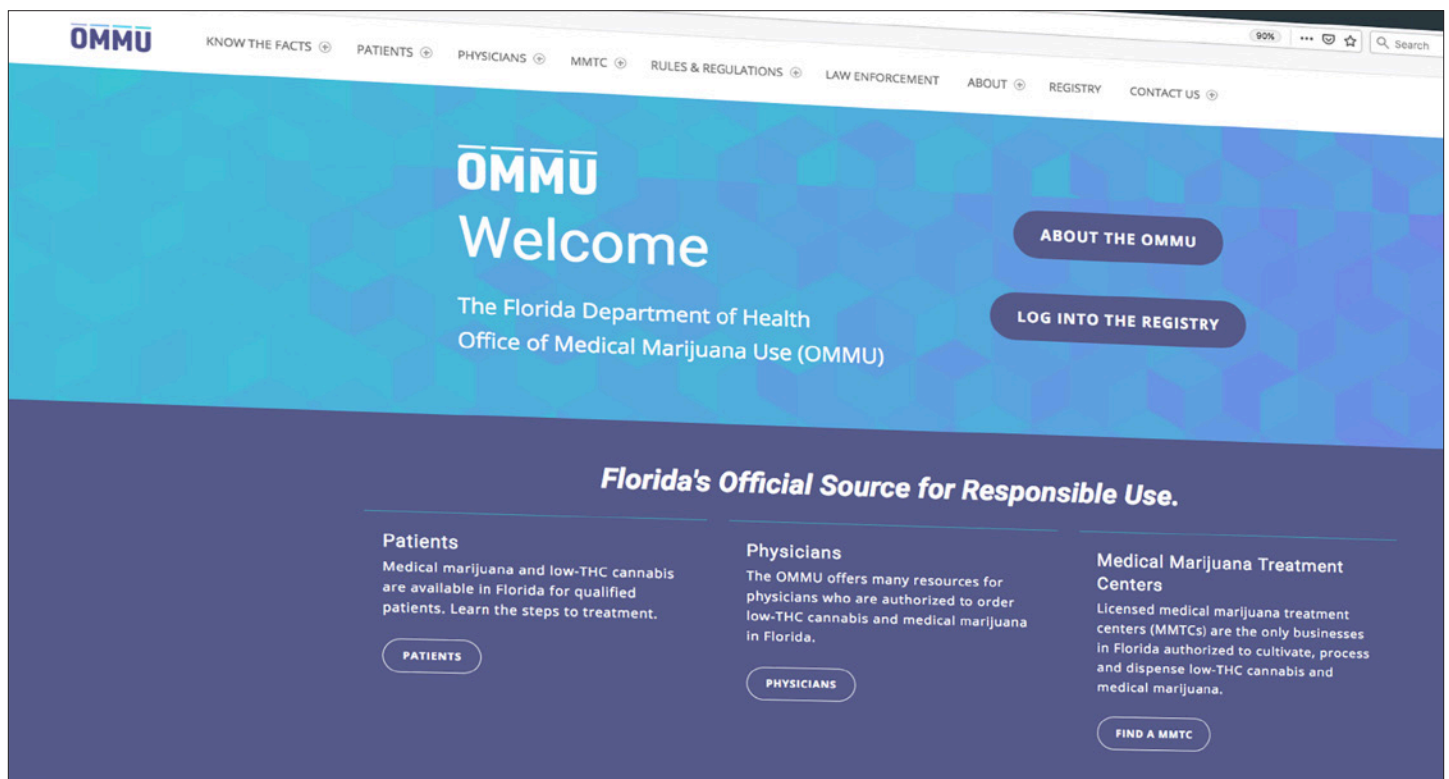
OMMU KNOW THE FACTS ⊕ PATIENTS ⊕ PHYSICIANS ⊕ MMTC ⊕ RULES & REGULATIONS ⊕ LAW ENFORCEMENT ABOUT ⊕ REGISTRY CONTACT US ⊕

90% ··· Search

OMMU
Welcome

The Florida Department of Health
Office of Medical Marijuana Use (OMMU)

ABOUT THE OMMU

LOG INTO THE REGISTRY

Florida's Official Source for Responsible Use.

Patients

Medical marijuana and low-THC cannabis are available in Florida for qualified patients. Learn the steps to treatment.

PATIENTS

Physicians

The OMMU offers many resources for physicians who are authorized to order low-THC cannabis and medical marijuana in Florida.

PHYSICIANS

Medical Marijuana Treatment Centers

Licensed medical marijuana treatment centers (MMTCs) are the only businesses in Florida authorized to cultivate, process and dispense low-THC cannabis and medical marijuana.

FIND A MMTC